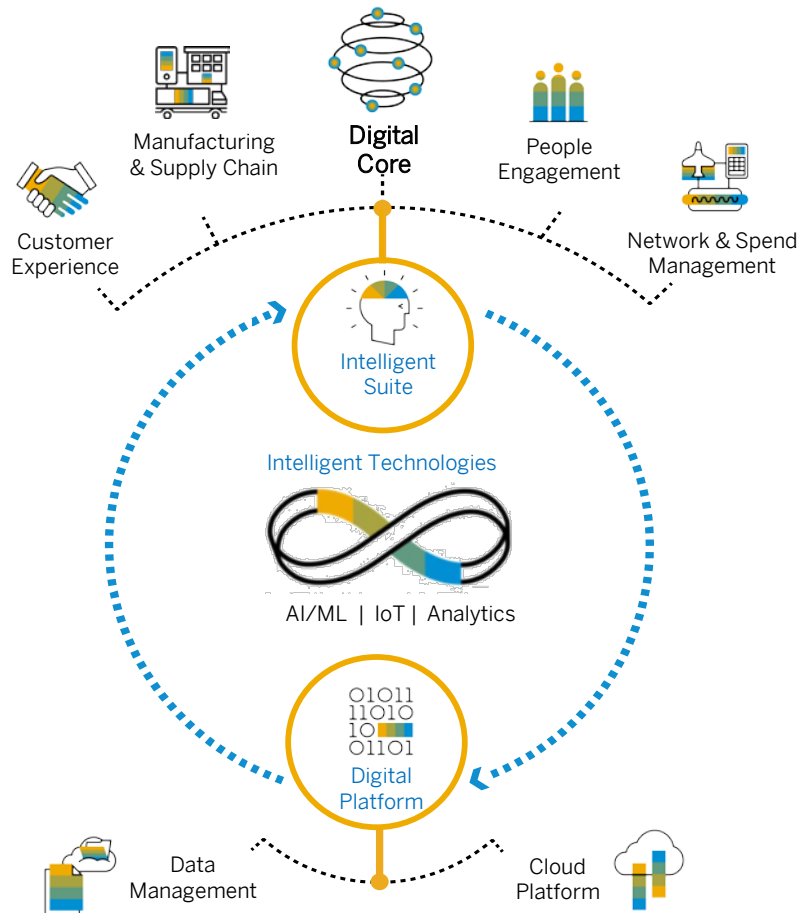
Manufacturing & Supply Chain

Digital Core

People Engagement

Customer Experience

Network & Spend Management

Intelligent Suite

Intelligent Technologies

AI/ML | IoT | Analytics

01011
11010
10
01101

Digital Platform

Data Management

Cloud Platform